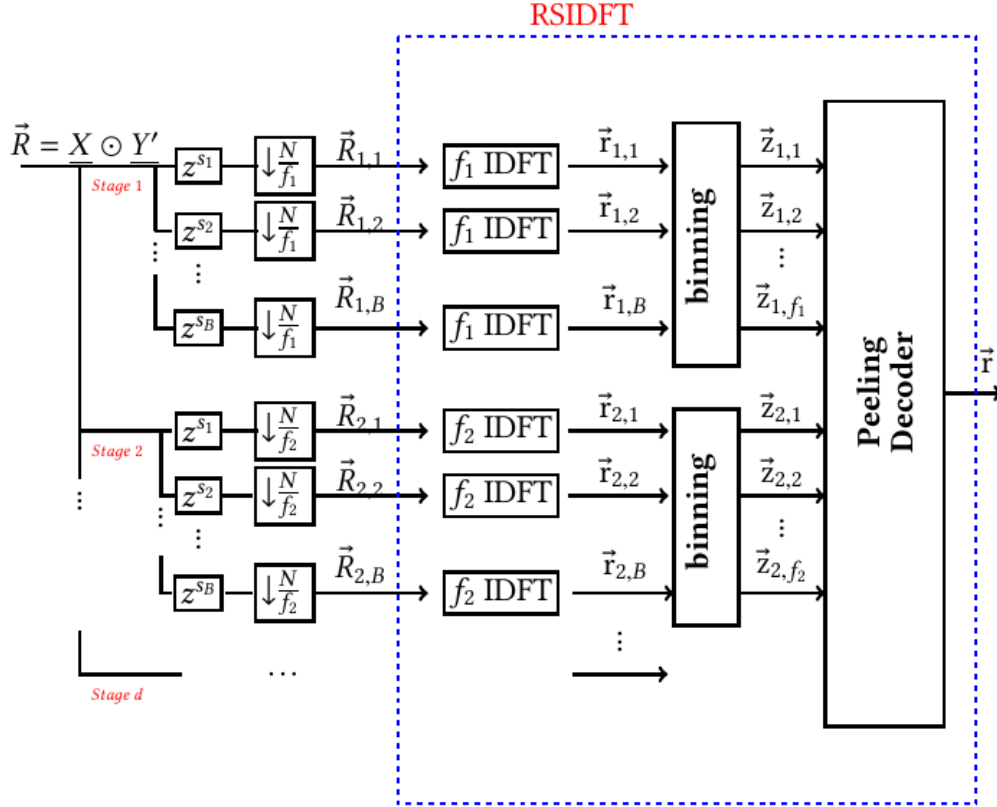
RSIDFT

$\vec{R} = \underline{X} \odot \underline{Y'}$

Stage 1

$z^{s_1}$ $\downarrow\frac{N}{f_1}$ $\vec{R}_{1,1}$ $f_1$ IDFT $\vec{r}_{1,1}$

$z^{s_2}$ $\downarrow\frac{N}{f_1}$ $\vec{R}_{1,2}$ $f_1$ IDFT $\vec{r}_{1,2}$

$\vdots$ $\vdots$

$z^{s_B}$ $\downarrow\frac{N}{f_1}$ $\vec{R}_{1,B}$ $f_1$ IDFT $\vec{r}_{1,B}$

binning

$\vec{z}_{1,1}$ $\vec{z}_{1,2}$ $\vdots$ $\vec{z}_{1,f_1}$

Stage 2

$z^{s_1}$ $\downarrow\frac{N}{f_2}$ $\vec{R}_{2,1}$ $f_2$ IDFT $\vec{r}_{2,1}$

$z^{s_2}$ $\downarrow\frac{N}{f_2}$ $\vec{R}_{2,2}$ $f_2$ IDFT $\vec{r}_{2,2}$

$\vdots$ $\vdots$ $\vdots$

$z^{s_B}$ $\downarrow\frac{N}{f_2}$ $\vec{R}_{2,B}$ $f_2$ IDFT $\vec{r}_{2,B}$

binning

$\vec{z}_{2,1}$ $\vec{z}_{2,2}$ $\vdots$ $\vec{z}_{2,f_2}$

$\vdots$

Stage d

$\cdots$

Peeling Decoder

$\vec{r}$